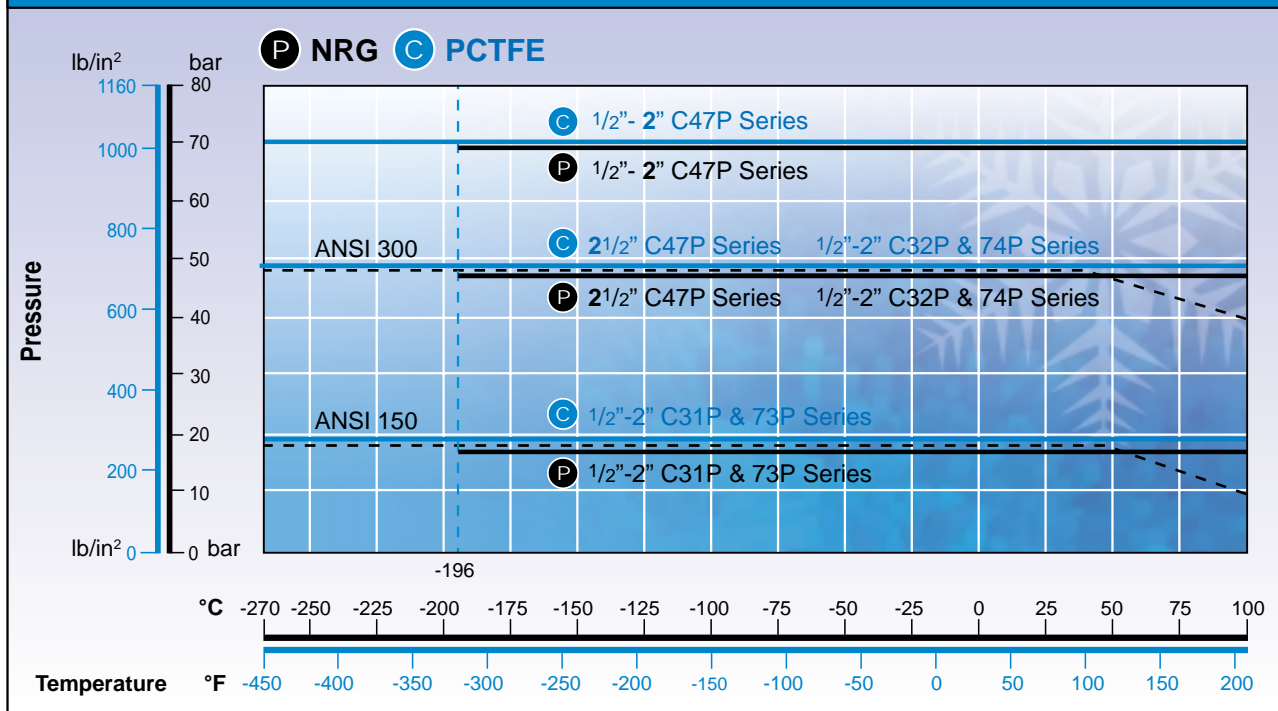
P NRG C PCTFE

lb/in² bar

1160 80
1000 70
60
800 50
600 40
30
400
20
200 10
lb/in² 0 0 bar

Pressure

C 1/2"- 2" C47P Series
P 1/2"- 2" C47P Series
ANSI 300
C 2 1/2" C47P Series 1/2"-2" C32P & 74P Series
P 2 1/2" C47P Series 1/2"-2" C32P & 74P Series
ANSI 150
C 1/2"-2" C31P & 73P Series
P 1/2"-2" C31P & 73P Series

-196

°C -270 -250 -225 -200 -175 -150 -125 -100 -75 -50 -25 0 25 50 75 100

Temperature °F -450 -400 -350 -300 -250 -200 -150 -100 -50 0 50 100 150 200